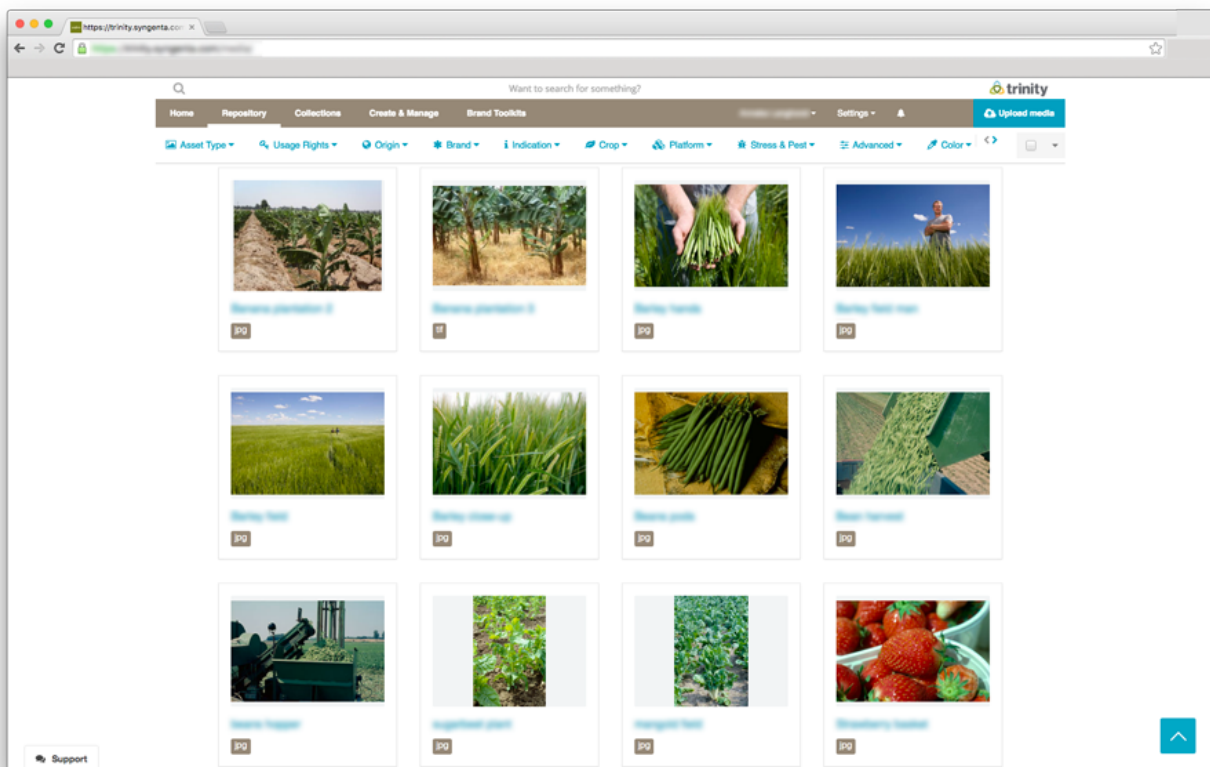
https://trinity.syngenta.co ×

Want to search for something?

trinity

Home
Repository
Collections
Create & Manage
Brand Toolkits
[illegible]
Settings
Upload media

Asset Type
Usage Rights
Origin
Brand
Indication
Crop
Platform
Stress & Pest
Advanced
Color

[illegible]
jpg

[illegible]
tif

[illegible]
jpg

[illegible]
jpg

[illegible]
jpg

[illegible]
jpg

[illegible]
jpg

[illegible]
jpg

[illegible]
jpg

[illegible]
jpg

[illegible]
jpg

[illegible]
jpg

Support